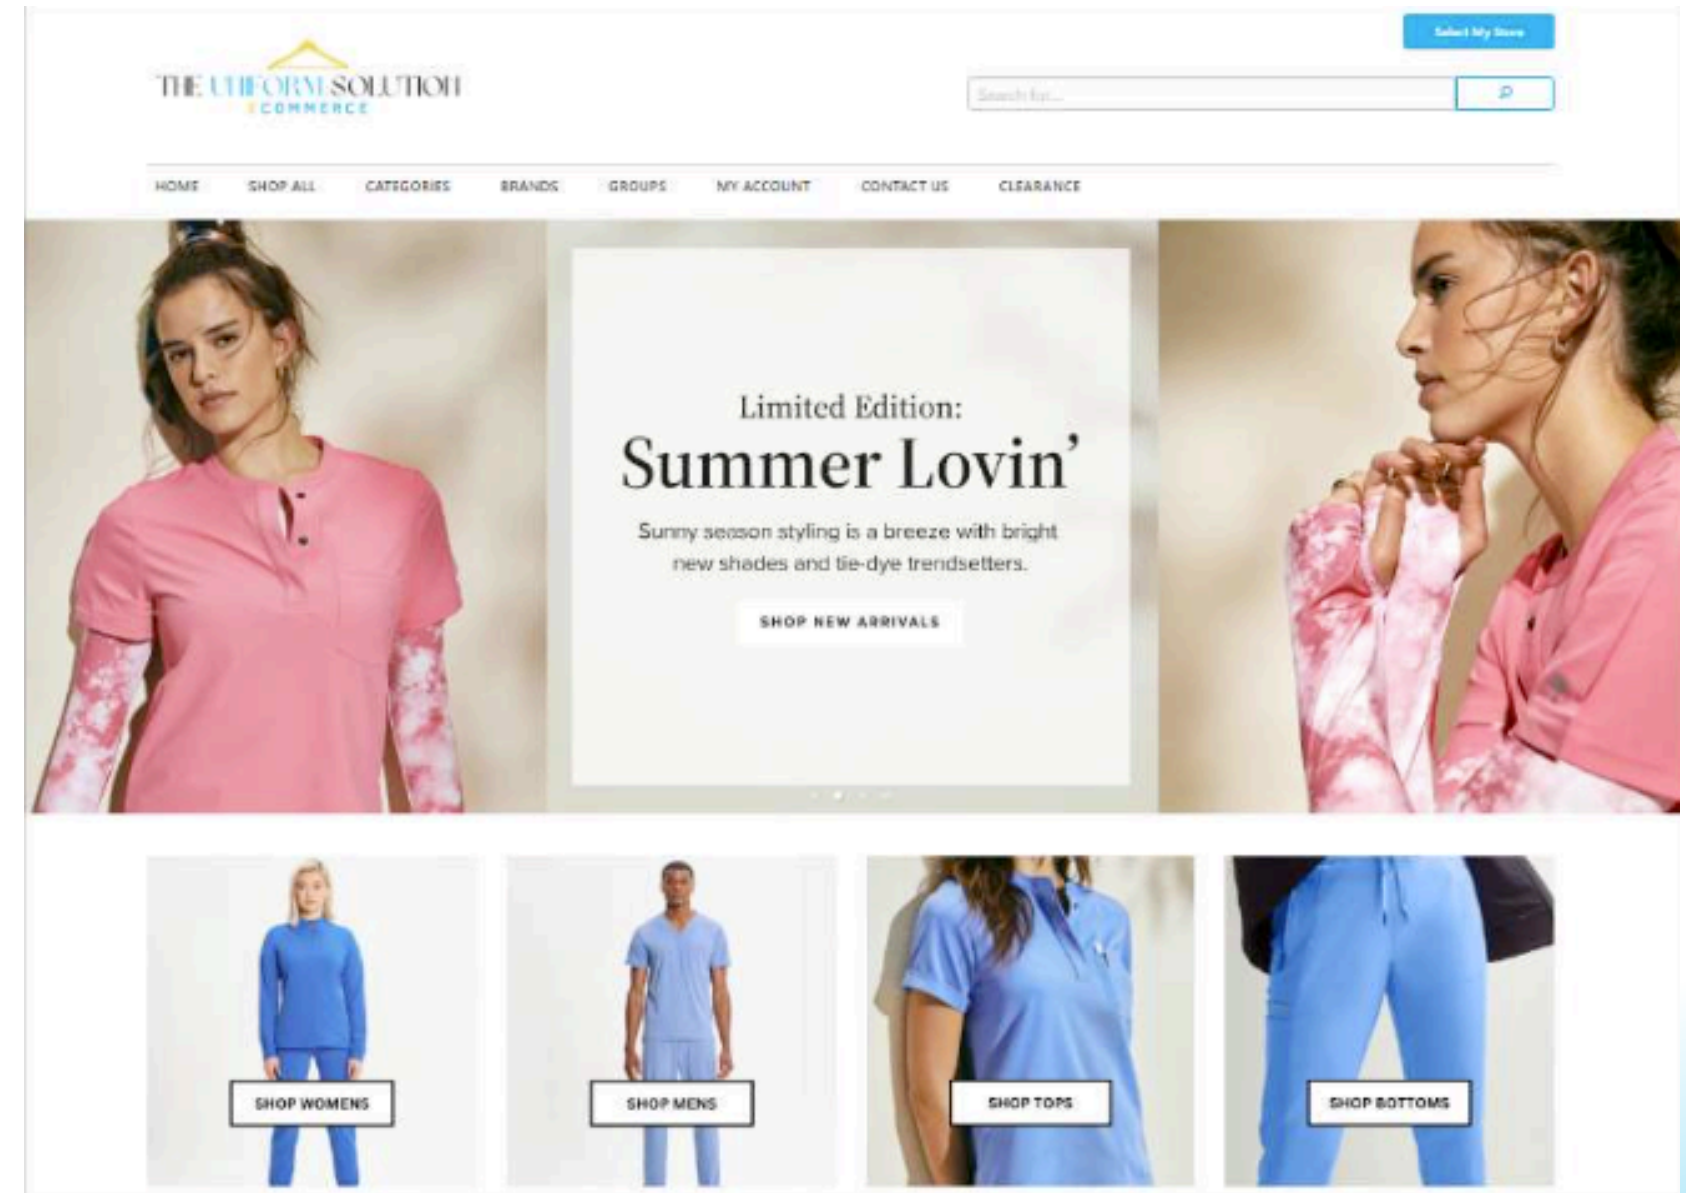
Select My Store

THE UNIFORM SOLUTION
COMMERCE

Search for...

HOME SHOP ALL CATEGORIES BRANDS GROUPS MY ACCOUNT CONTACT US CLEARANCE

Limited Edition:
Summer Lovin'

Sunny season styling is a breeze with bright new shades and tie-dye trendsetters.

SHOP NEW ARRIVALS

SHOP WOMENS

SHOP MENS

SHOP TOPS

SHOP BOTTOMS